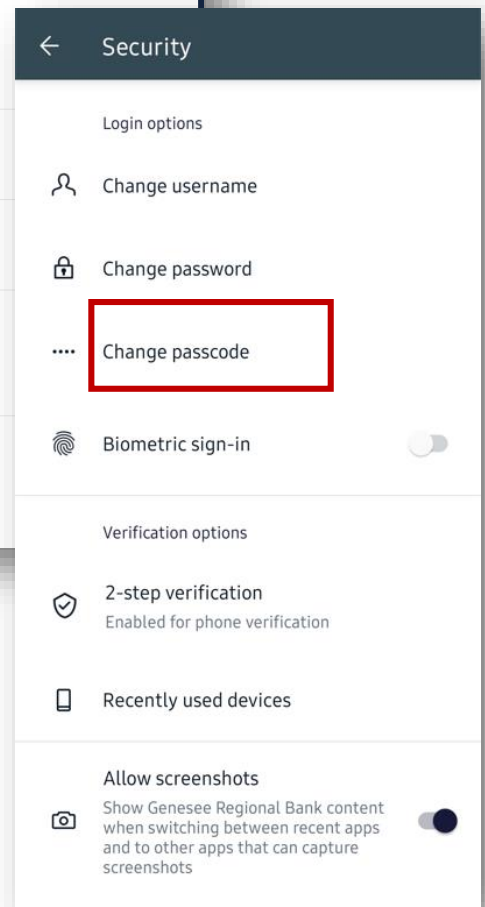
Security

Login options

Change username

Change password

Change passcode

Biometric sign-in

Verification options

2-step verification
Enabled for phone verification

Recently used devices

Allow screenshots
Show Genesee Regional Bank content when switching between recent apps and to other apps that can capture screenshots